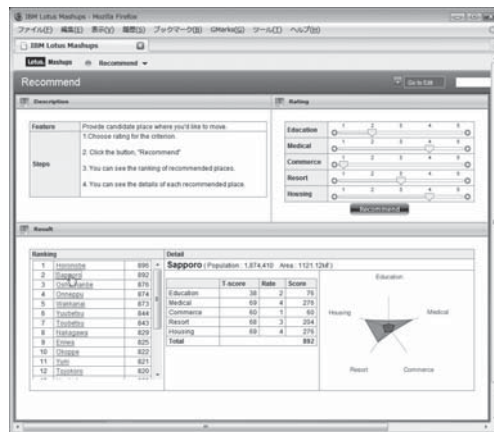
IBM Lotus Mashups - Mozilla Firefox

ファイル(F) 編集(E) 表示(V) 履歴(S) ブックマーク(B) GMarks(G) ツール(T) ヘルプ(H)

IBM Lotus Mashups

Lotus Mashups Recommend

Recommend

Go to Edit

Description

| Feature | Provide candidate place where you'd like to move. |
|---|---|
| Steps | 1.Choose rating for the criterion. 2. Click the button, "Recommend" 3. You can see the ranking of recommended places. 4. You can see the details of each recommended place. |

Rating

Education 1 2 3 4 5
Medical 1 2 3 4 5
Commerce 1 2 3 4 5
Resort 1 2 3 4 5
Housing 1 2 3 4 5

Recommend

Result

Ranking

| | | |
|---|---|---|
| 1 | Hiromibe | 896 |
| 2 | Sapporo | 892 |
| 3 | Oshamanbe | 876 |
| 4 | Onneppu | 874 |
| 5 | Wakkanai | 873 |
| 6 | Yoichitsu | 844 |
| 7 | Toubetsu | 843 |
| 8 | Hanagawa | 829 |
| 9 | Eniwa | 825 |
| 10 | Okoppe | 822 |
| 11 | Tyoi | 821 |
| 12 | Toyotoro | 820 |

Detail

Sapporo (Population : 1,874,410 Area : 1121.12km²)

| | T-score | Rate | Score |
|---|---|---|---|
| Education | 38 | 2 | 75 |
| Medical | 69 | 4 | 276 |
| Commerce | 60 | 1 | 60 |
| Resort | 68 | 3 | 204 |
| Housing | 69 | 4 | 276 |
| Total | | | 892 |

Education
Housing
Medical
Resort
Commerce